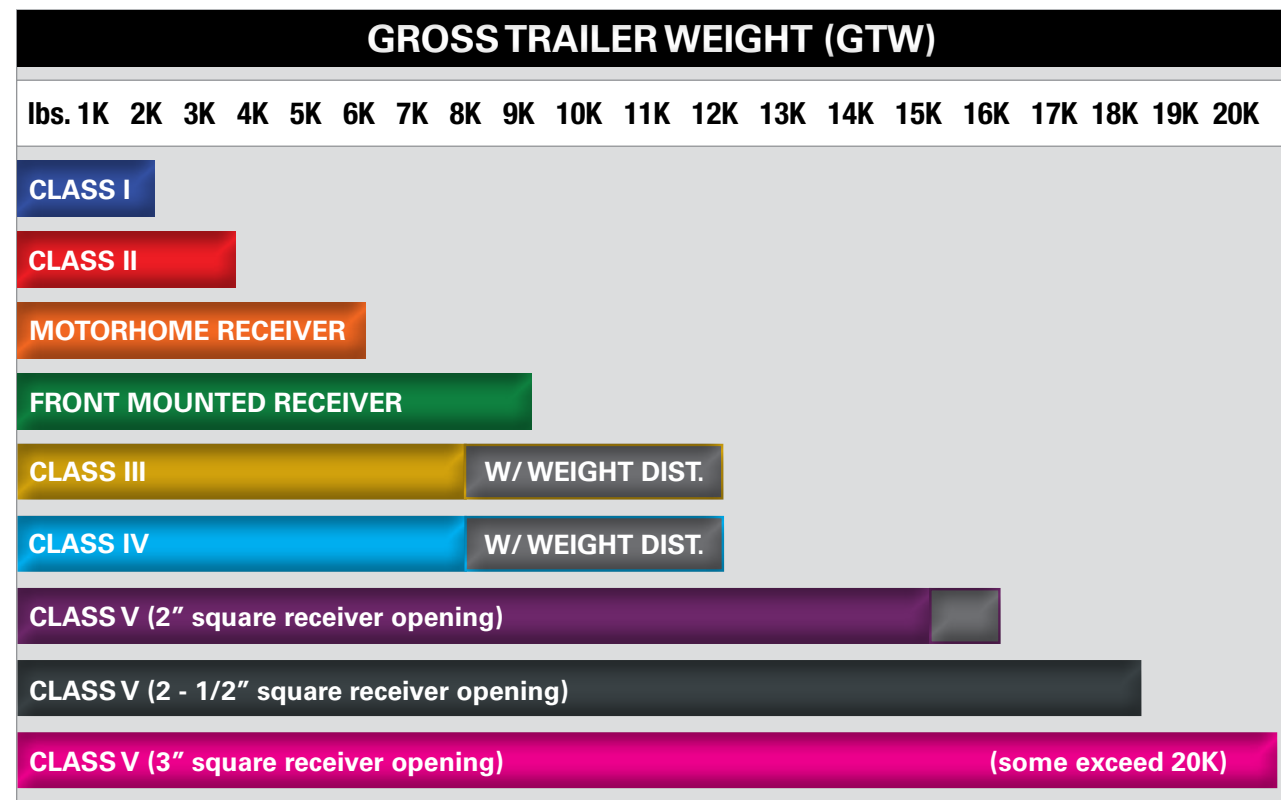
GROSS TRAILER WEIGHT (GTW)

lbs. 1K 2K 3K 4K 5K 6K 7K 8K 9K 10K 11K 12K 13K 14K 15K 16K 17K 18K 19K 20K

CLASS I

CLASS II

MOTORHOME RECEIVER

FRONT MOUNTED RECEIVER

CLASS III W/ WEIGHT DIST.

CLASS IV W/ WEIGHT DIST.

CLASS V (2” square receiver opening)

CLASS V (2 - 1/2” square receiver opening)

CLASS V (3” square receiver opening) (some exceed 20K)